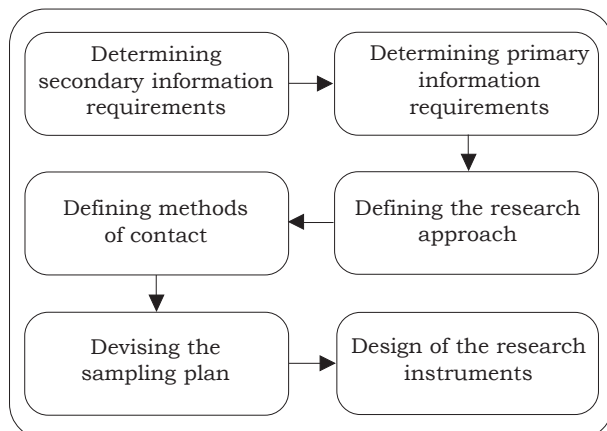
Determining secondary information requirements

Determining primary information requirements

Defining the research approach

Defining methods of contact

Devising the sampling plan

Design of the research instruments